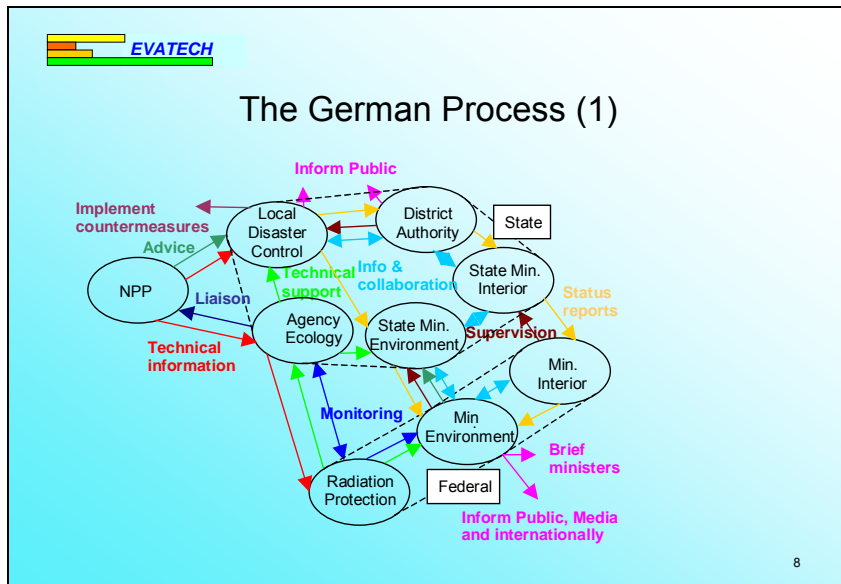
EVATECH

The German Process (1)

Inform Public

Implement countermeasures

Advice

Local Disaster Control

District Authority

State

Info & collaboration

State Min. Interior

Technical support

NPP

Liaison

Agency Ecology

State Min. Environment

Status reports

Supervision

Technical information

Min. Interior

Monitoring

Min Environment

Brief ministers

Radiation Protection

Federal

Inform Public, Media and internationally

8